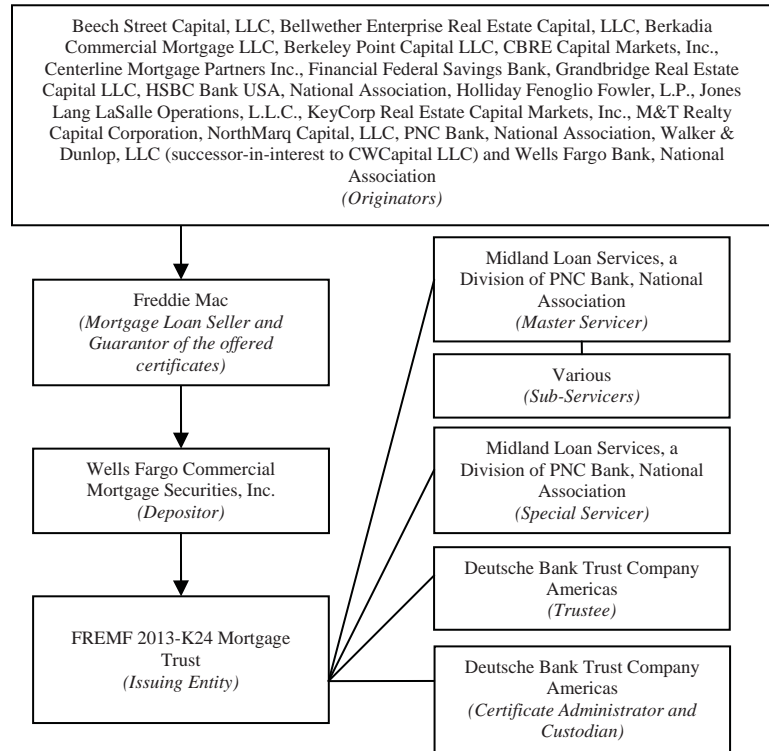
Beech Street Capital, LLC, Bellwether Enterprise Real Estate Capital, LLC, Berkadia Commercial Mortgage LLC, Berkeley Point Capital LLC, CBRE Capital Markets, Inc., Centerline Mortgage Partners Inc., Financial Federal Savings Bank, Grandbridge Real Estate Capital LLC, HSBC Bank USA, National Association, Holliday Fenoglio Fowler, L.P., Jones Lang LaSalle Operations, L.L.C., KeyCorp Real Estate Capital Markets, Inc., M&T Realty Capital Corporation, NorthMarq Capital, LLC, PNC Bank, National Association, Walker & Dunlop, LLC (successor-in-interest to CWCapital LLC) and Wells Fargo Bank, National Association
(Originators)

Freddie Mac
(Mortgage Loan Seller and Guarantor of the offered certificates)

Wells Fargo Commercial Mortgage Securities, Inc.
(Depositor)

FREMF 2013-K24 Mortgage Trust
(Issuing Entity)

Midland Loan Services, a Division of PNC Bank, National Association
(Master Servicer)

Various
(Sub-Servicers)

Midland Loan Services, a Division of PNC Bank, National Association
(Special Servicer)

Deutsche Bank Trust Company Americas
(Trustee)

Deutsche Bank Trust Company Americas
(Certificate Administrator and Custodian)